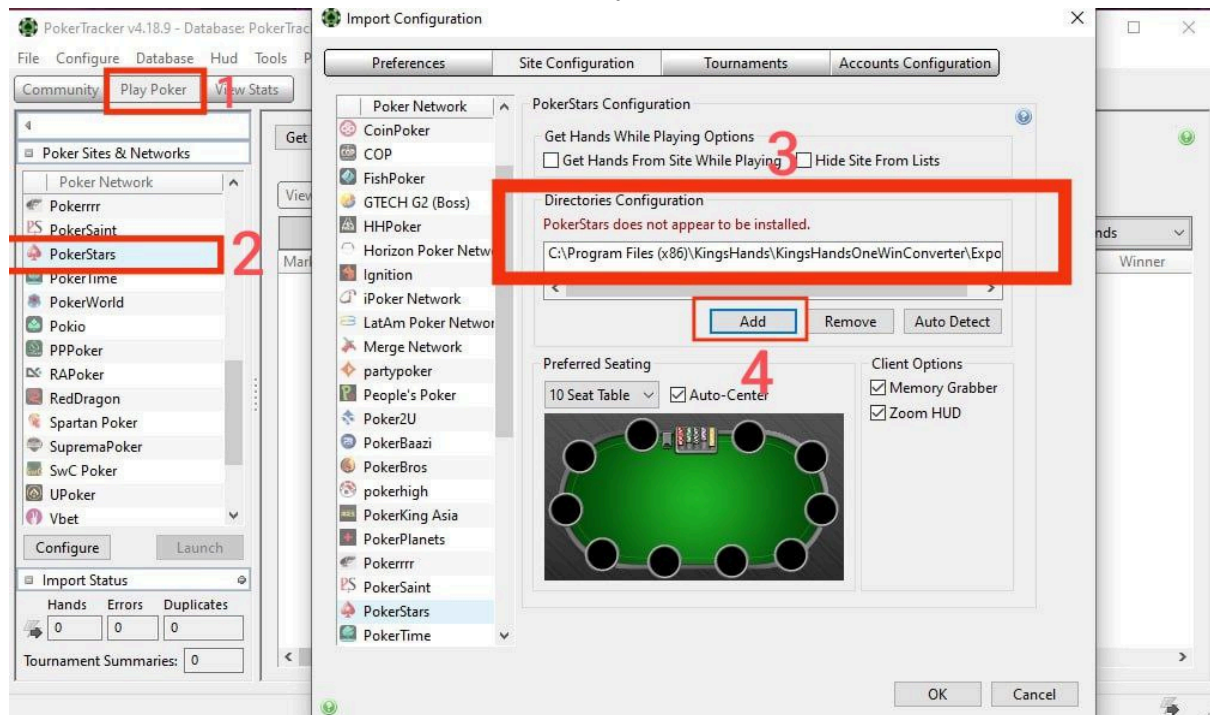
PokerTracker v4.18.9 - Database: PokerTrac

File Configure Database Hud Tools P

Community Play Poker 1 View Stats

Poker Sites & Networks

Poker Network

Pokerrrr
PokerSaint
PokerStars 2
PokerTime
PokerWorld
Pokio
PPPoker
RAPoker
RedDragon
Spartan Poker
SupremaPoker
SwC Poker
UPoker
Vbet

Configure Launch

Import Status

Hands Errors Duplicates
0 0 0

Tournament Summaries: 0

Get

View

Mar

nds

Winner

Import Configuration

Preferences | Site Configuration | Tournaments | Accounts Configuration

Poker Network
CoinPoker
COP
FishPoker
GTECH G2 (Boss)
HHPoker
Horizon Poker Netw
Ignition
iPoker Network
LatAm Poker Networ
Merge Network
partypoker
People's Poker
Poker2U
PokerBaazi
PokerBros
pokerhigh
PokerKing Asia
PokerPlanets
Pokerrrr
PokerSaint
PokerStars
PokerTime

PokerStars Configuration

Get Hands While Playing Options
Get Hands From Site While Playing 3 Hide Site From Lists

Directories Configuration
PokerStars does not appear to be installed.
C:\Program Files (x86)\KingsHands\KingsHandsOneWinConverter\Expo

Add Remove Auto Detect

4

Preferred Seating
10 Seat Table Auto-Center

Client Options
Memory Grabber
Zoom HUD

OK Cancel